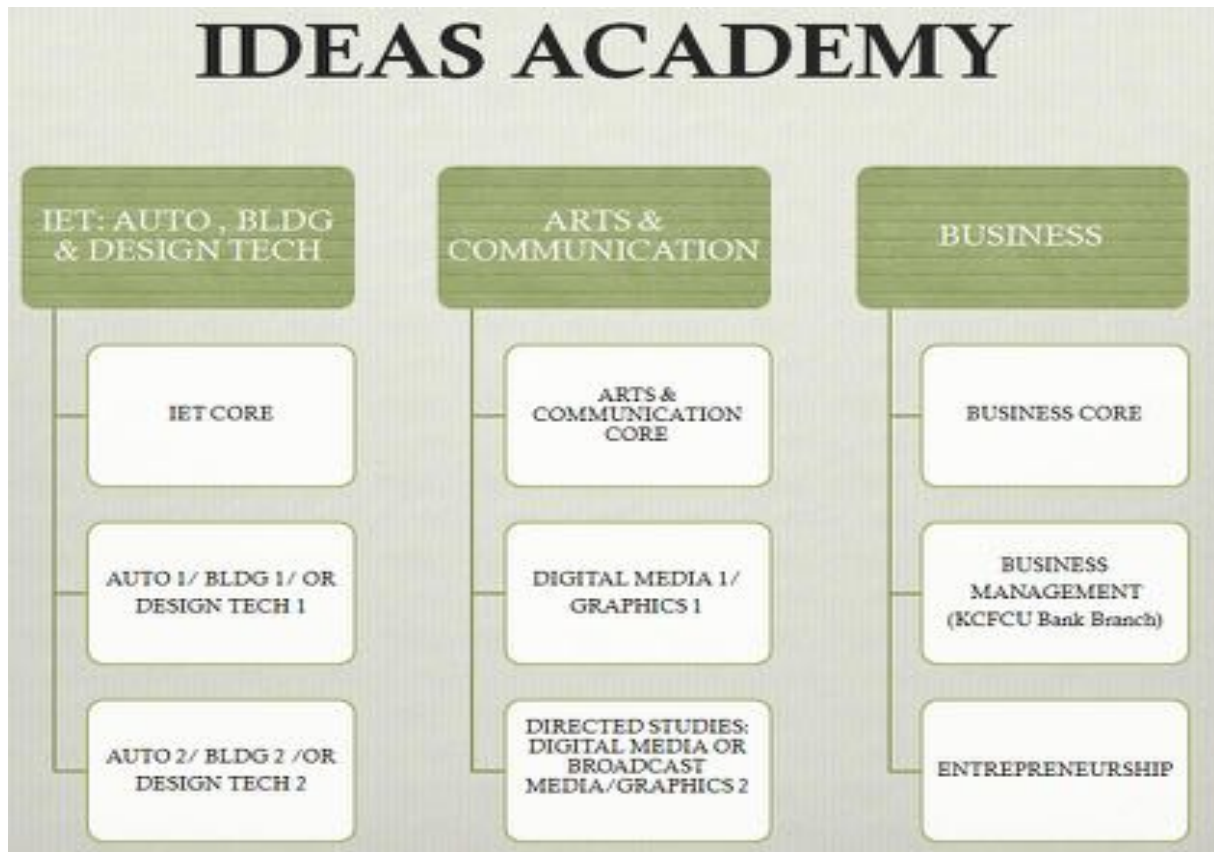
IDEAS ACADEMY

IET: AUTO , BLDG & DESIGN TECH

IET CORE

AUTO 1/ BLDG 1/ OR DESIGN TECH 1

AUTO 2/ BLDG 2 /OR DESIGN TECH 2

ARTS & COMMUNICATION

ARTS & COMMUNICATION CORE

DIGITAL MEDIA 1/ GRAPHICS 1

DIRECTED STUDIES: DIGITAL MEDIA OR BROADCAST MEDIA/GRAPHICS 2

BUSINESS

BUSINESS CORE

BUSINESS MANAGEMENT (KCFCU Bank Branch)

ENTREPRENEURSHIP